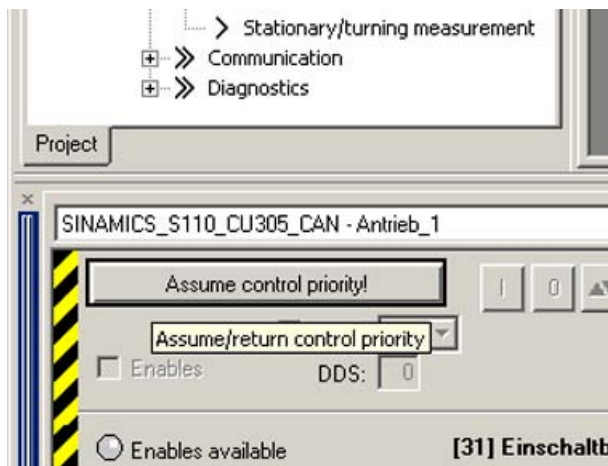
> Stationary/turning measurement
>> Communication
>> Diagnostics

Project

SINAMICS_S110_CU305_CAN - Antrieb_1

Assume control priority!

I 0

Assume/return control priority

Enables

DDS: 0

Enables available

[31] Einschaltb